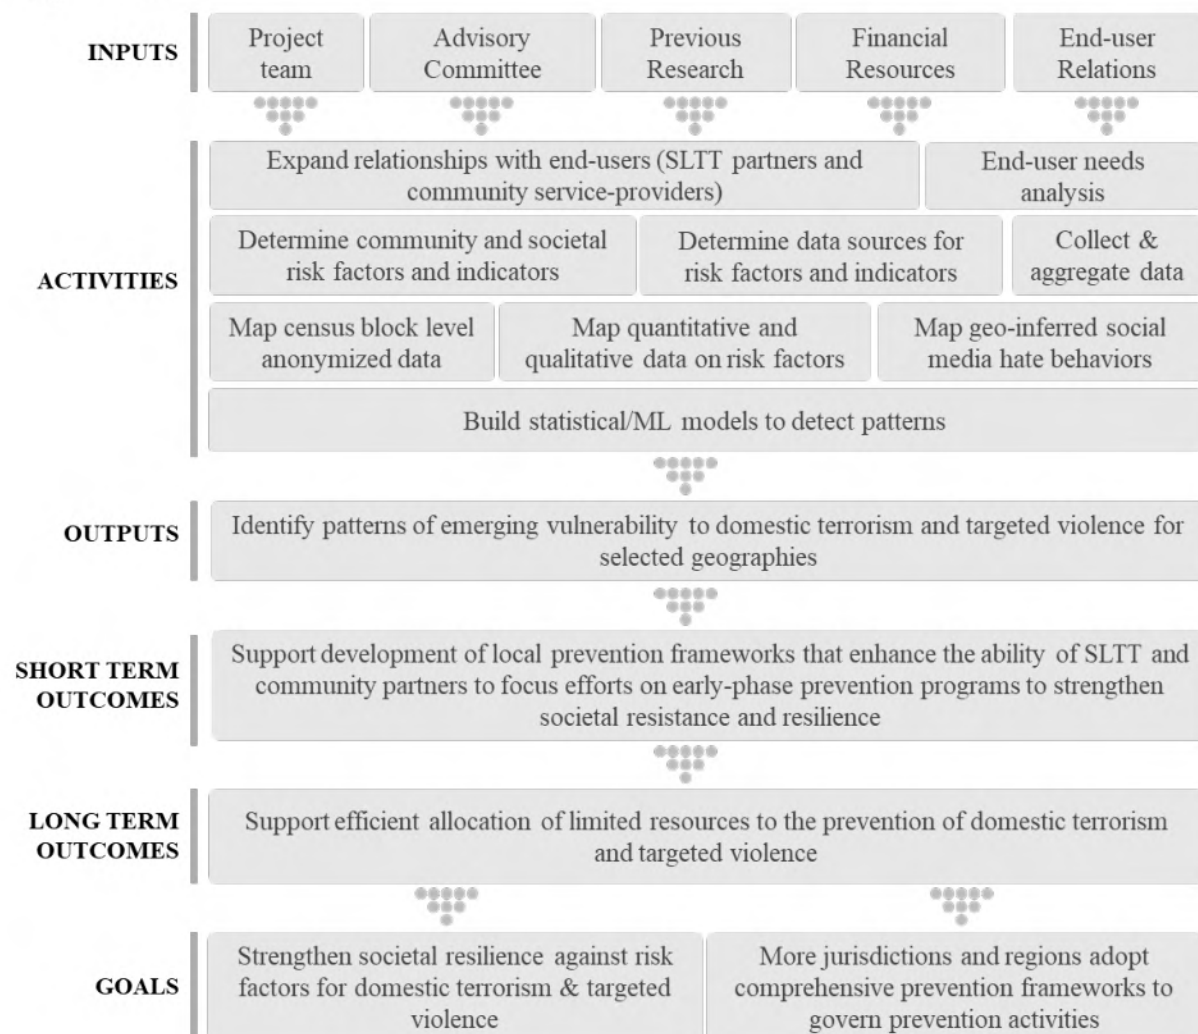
INPUTS

Project team

Advisory Committee

Previous Research

Financial Resources

End-user Relations

ACTIVITIES

Expand relationships with end-users (SLTT partners and community service-providers)

End-user needs analysis

Determine community and societal risk factors and indicators

Determine data sources for risk factors and indicators

Collect & aggregate data

Map census block level anonymized data

Map quantitative and qualitative data on risk factors

Map geo-inferred social media hate behaviors

Build statistical/ML models to detect patterns

OUTPUTS

Identify patterns of emerging vulnerability to domestic terrorism and targeted violence for selected geographies

SHORT TERM OUTCOMES

Support development of local prevention frameworks that enhance the ability of SLTT and community partners to focus efforts on early-phase prevention programs to strengthen societal resistance and resilience

LONG TERM OUTCOMES

Support efficient allocation of limited resources to the prevention of domestic terrorism and targeted violence

GOALS

Strengthen societal resilience against risk factors for domestic terrorism & targeted violence

More jurisdictions and regions adopt comprehensive prevention frameworks to govern prevention activities